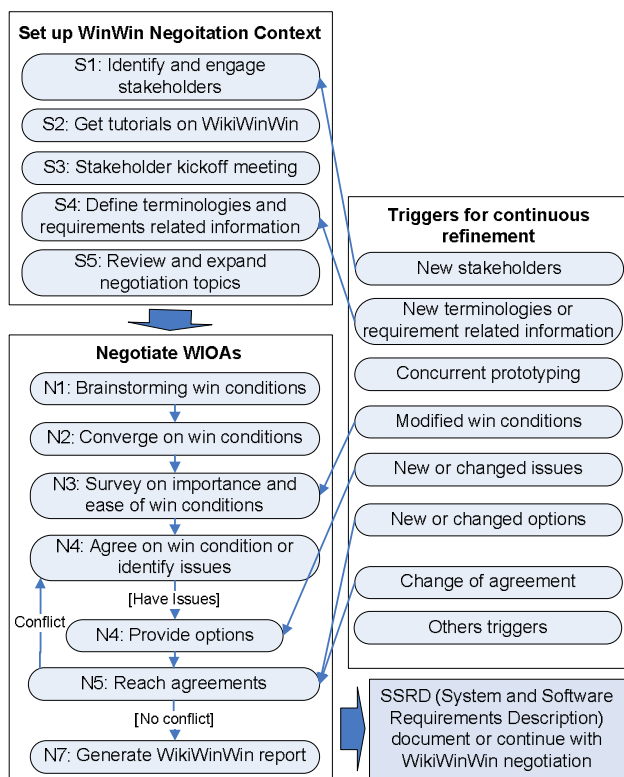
Set up WinWin Negotiation Context

S1: Identify and engage stakeholders

S2: Get tutorials on WikiWinWin

S3: Stakeholder kickoff meeting

S4: Define terminologies and requirements related information

S5: Review and expand negotiation topics

Negotiate WIOAs

N1: Brainstorming win conditions

N2: Converge on win conditions

N3: Survey on importance and ease of win conditions

N4: Agree on win condition or identify issues

[Have Issues]

Conflict

N4: Provide options

N5: Reach agreements

[No conflict]

N7: Generate WikiWinWin report

Triggers for continuous refinement

New stakeholders

New terminologies or requirement related information

Concurrent prototyping

Modified win conditions

New or changed issues

New or changed options

Change of agreement

Others triggers

SSRD (System and Software Requirements Description) document or continue with WikiWinWin negotiation